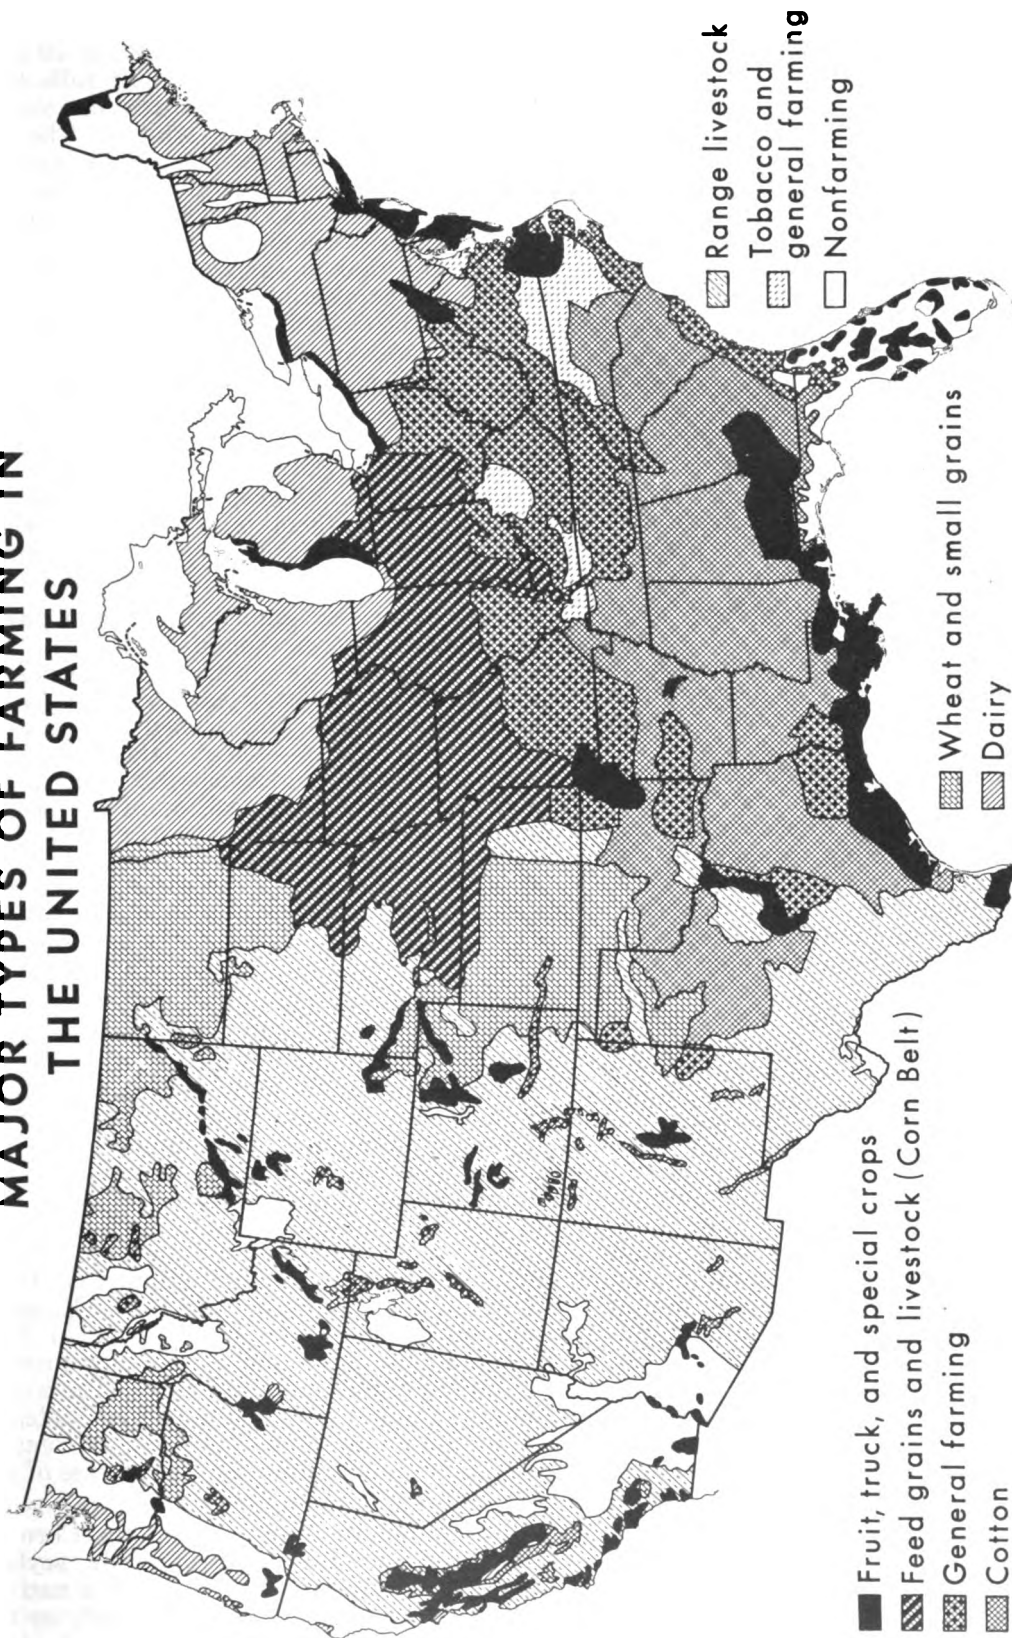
MAJOR TYPES OF FARMING IN THE UNITED STATES

Fruit, truck, and special crops
Feed grains and livestock (Corn Belt)
General farming
Cotton

Wheat and small grains
Dairy

Range livestock
Tobacco and general farming
Nonfarming